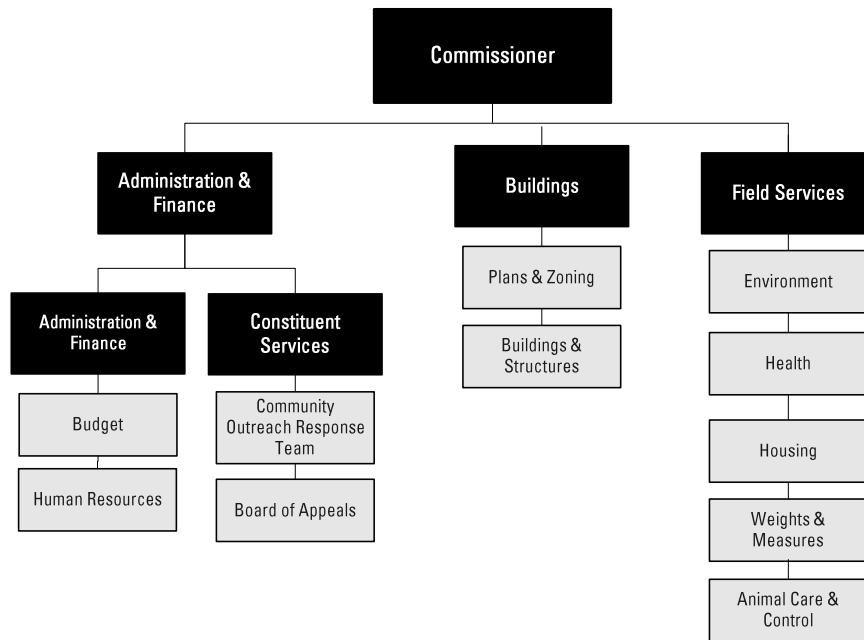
Commissioner

Administration & Finance

Administration & Finance

Budget

Human Resources

Constituent Services

Community Outreach Response Team

Board of Appeals

Buildings

Plans & Zoning

Buildings & Structures

Field Services

Environment

Health

Housing

Weights & Measures

Animal Care & Control